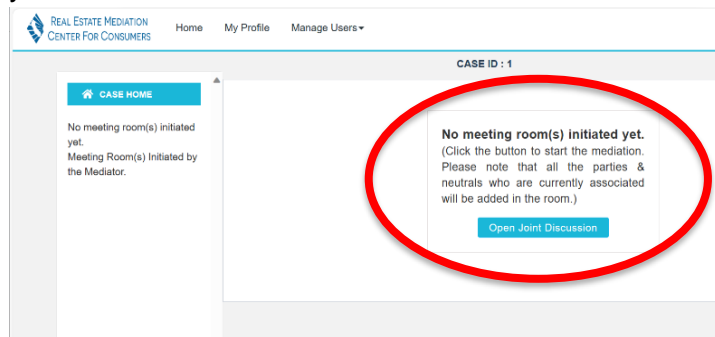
REAL ESTATE MEDIATION CENTER FOR CONSUMERS

Home My Profile Manage Users

CASE ID : 1

CASE HOME

No meeting room(s) initiated yet.
Meeting Room(s) Initiated by the Mediator.

No meeting room(s) initiated yet.
(Click the button to start the mediation. Please note that all the parties & neutrals who are currently associated will be added in the room.)

Open Joint Discussion